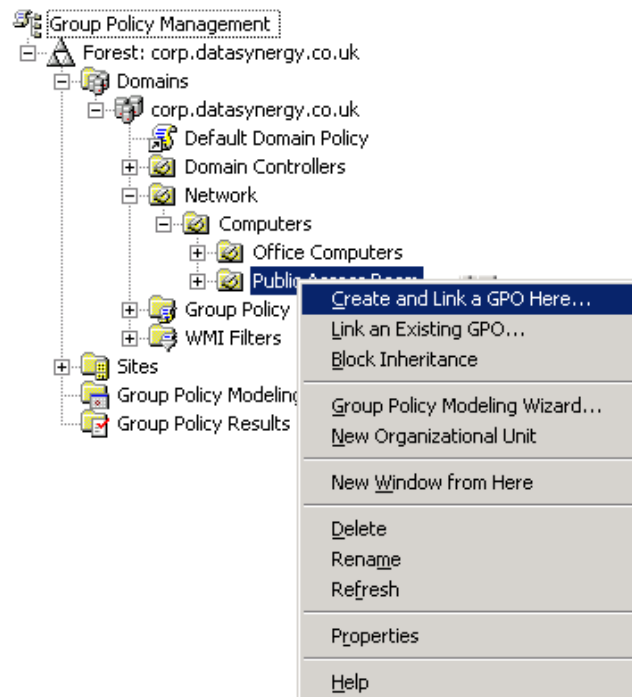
Group Policy Management
Forest: corp.datasynergy.co.uk
Domains
corp.datasynergy.co.uk
Default Domain Policy
Domain Controllers
Network
Computers
Office Computers
Public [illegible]
Group Policy
WMI Filters
Sites
Group Policy Modeling
Group Policy Results

Create and Link a GPO Here...
Link an Existing GPO...
Block Inheritance
Group Policy Modeling Wizard...
New Organizational Unit
New Window from Here
Delete
Rename
Refresh
Properties
Help